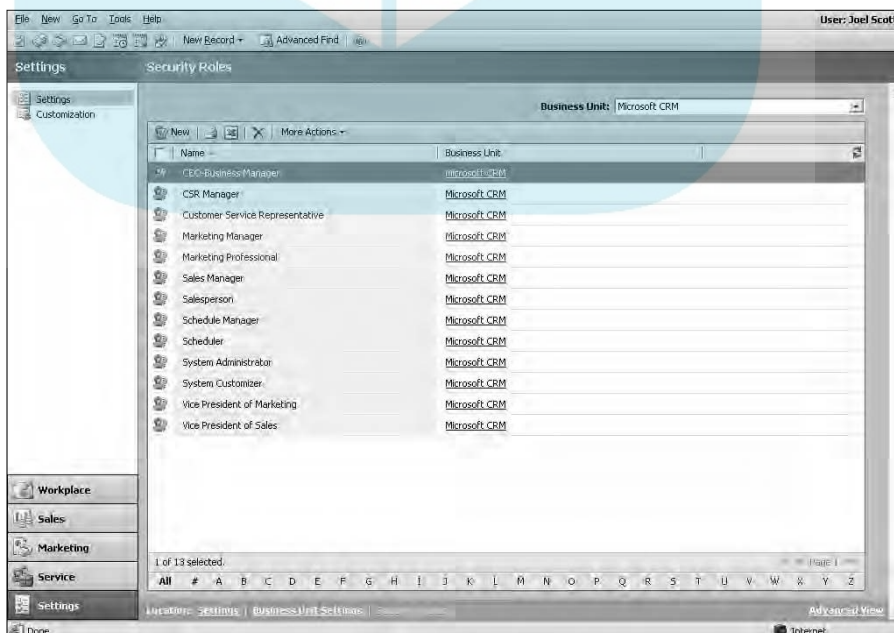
File New Go To Tools Help

User: Joel Scot

New Record Advanced Find

Settings

Security Roles

Settings
Customization

Business Unit: Microsoft CRM

New More Actions

| Name | Business Unit |
|---|---|
| CEO-Business Manager | Microsoft CRM |
| CSR Manager | Microsoft CRM |
| Customer Service Representative | Microsoft CRM |
| Marketing Manager | Microsoft CRM |
| Marketing Professional | Microsoft CRM |
| Sales Manager | Microsoft CRM |
| Salesperson | Microsoft CRM |
| Schedule Manager | Microsoft CRM |
| Scheduler | Microsoft CRM |
| System Administrator | Microsoft CRM |
| System Customizer | Microsoft CRM |
| Vice President of Marketing | Microsoft CRM |
| Vice President of Sales | Microsoft CRM |

1 of 13 selected.

Page 1

All # A B C D E F G H I J K L M N O P Q R S T U V W X Y Z

Workplace

Sales

Marketing

Service

Settings

Location: Settings | Business Unit Settings | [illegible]

Advanced View

Done

Internet